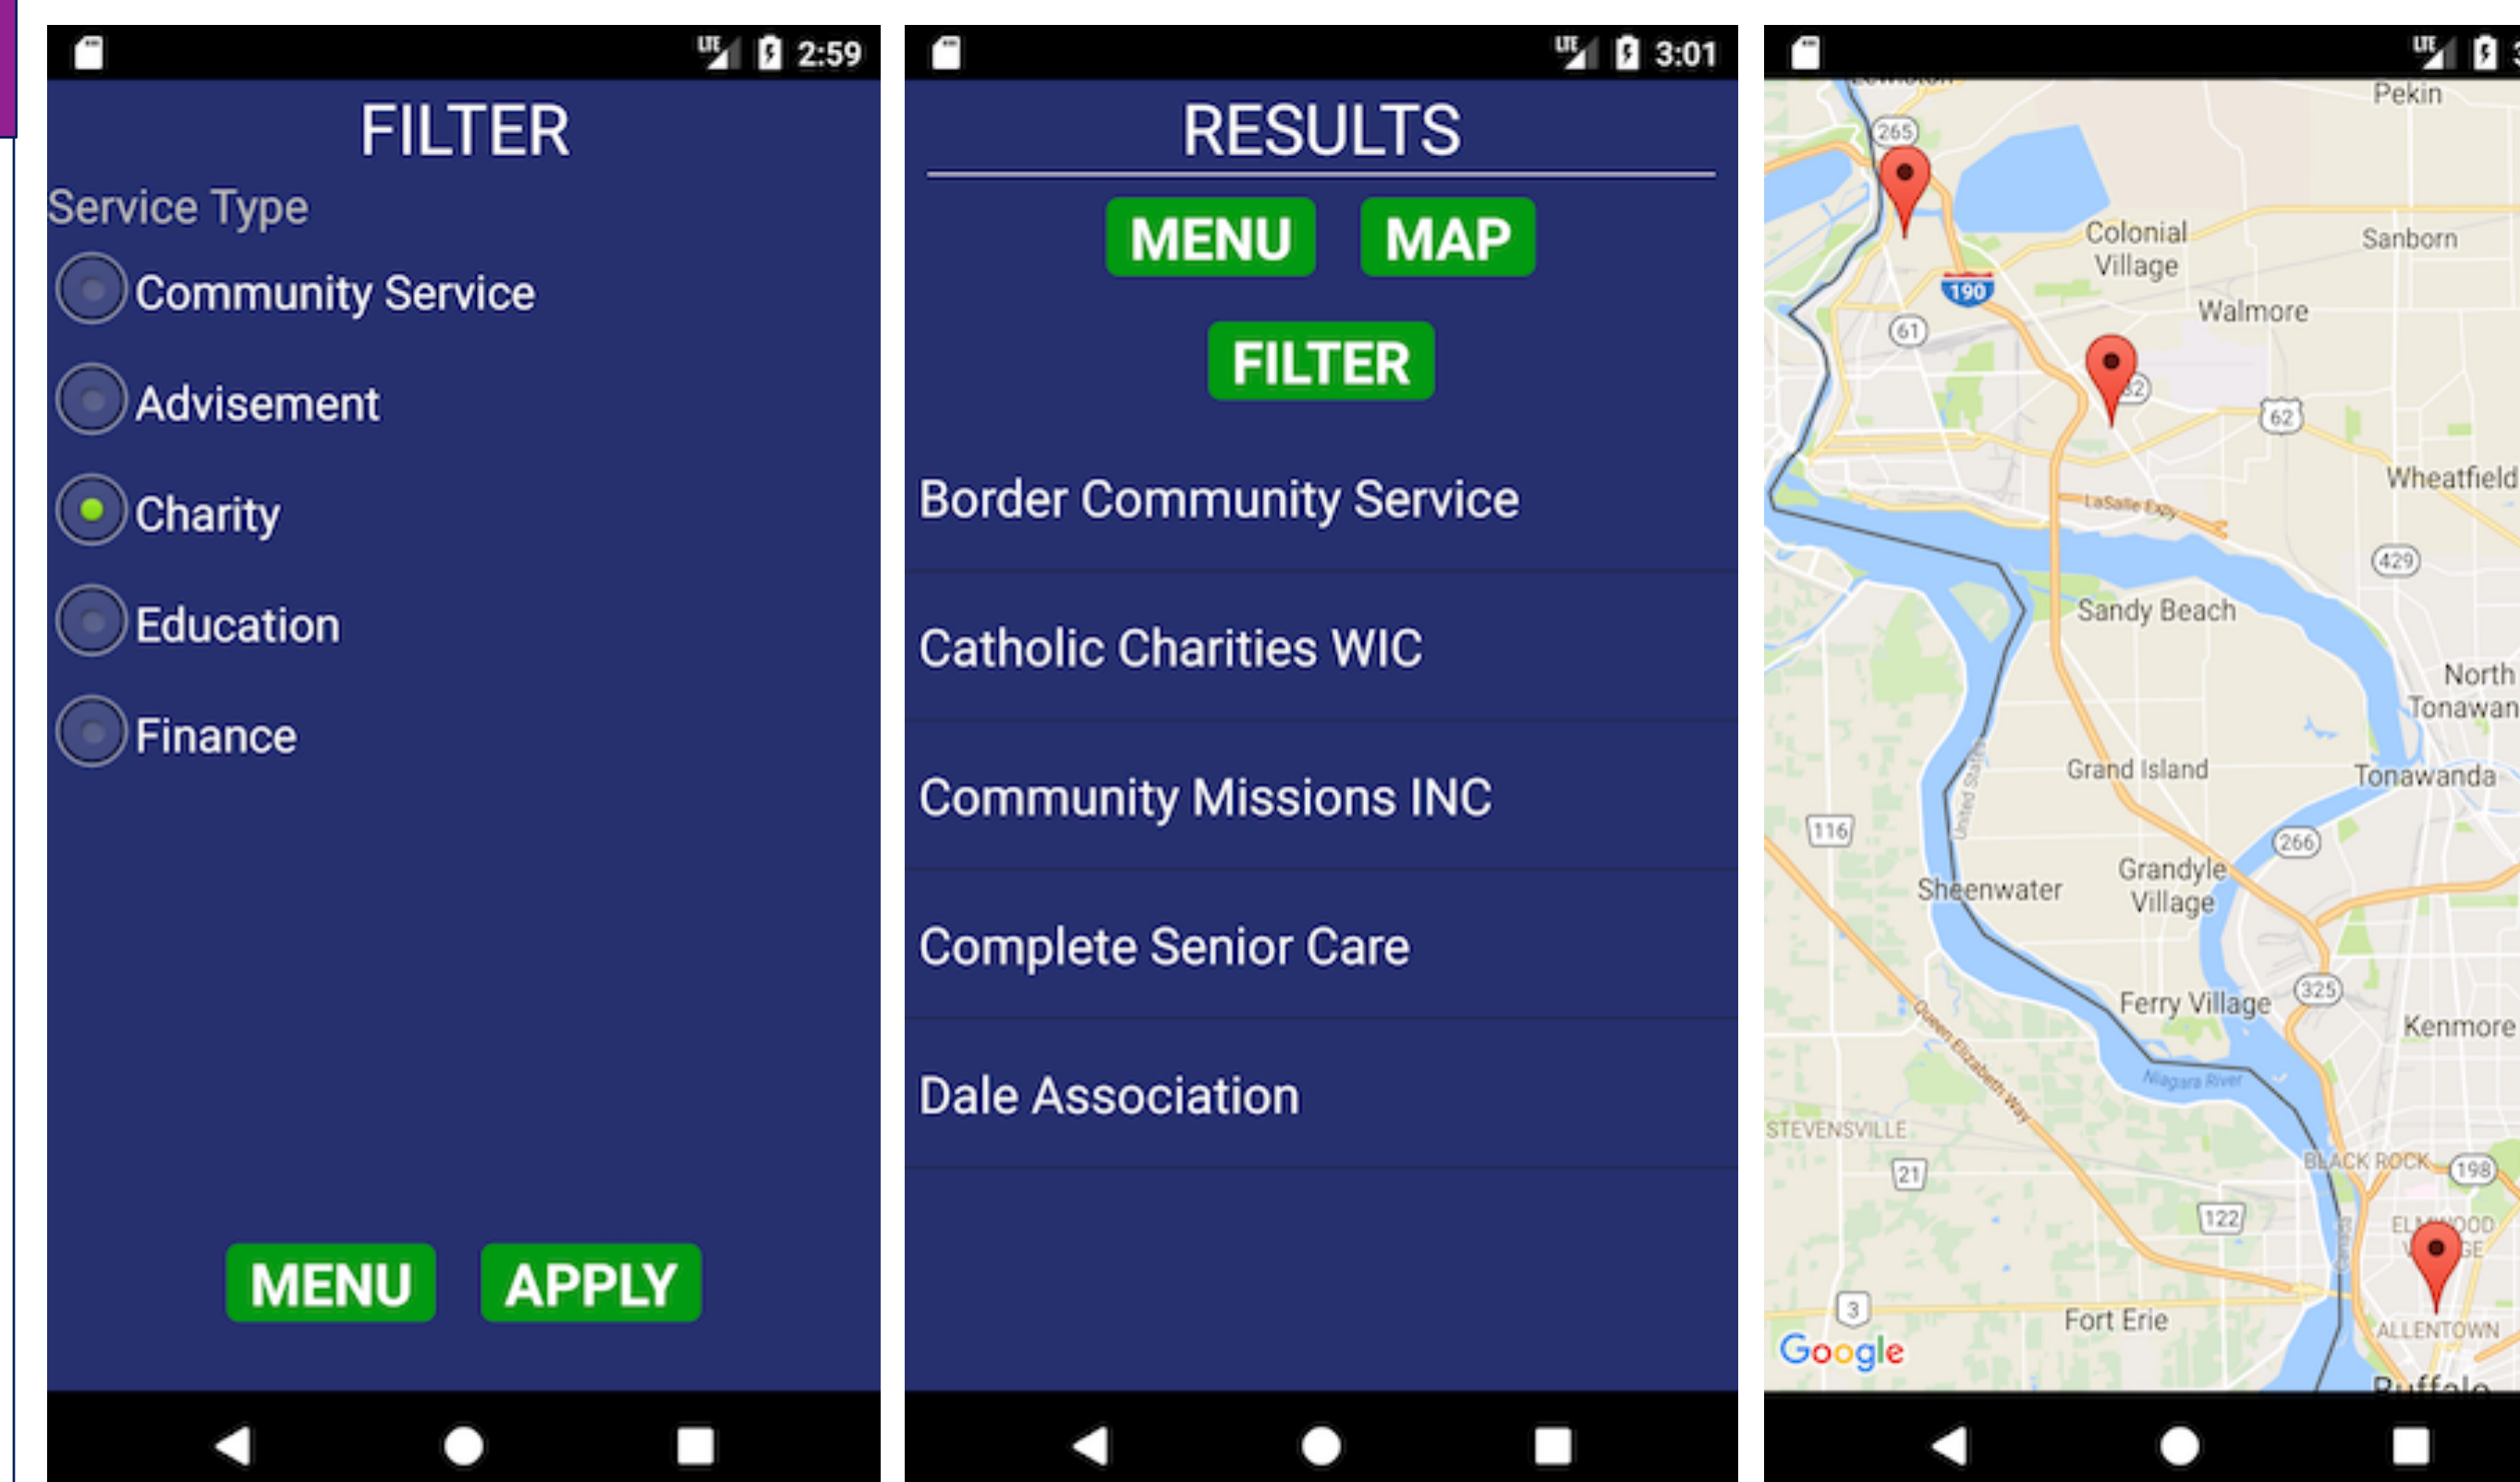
LTE 2:59

FILTER

Service Type

Community Service

Advisement

Charity

Education

Finance

MENU APPLY

LTE 3:01

RESULTS

MENU MAP

FILTER

Border Community Service

Catholic Charities WIC

Community Missions INC

Complete Senior Care

Dale Association

LTE

Pekin

265

Colonial Village

Sanborn

190

Walmore

61

62

Wheatfield

LaSalle Expy

429

Sandy Beach

North Tonawan

Grand Island

Tonawanda

116

266

Sheenwater

Grandyle Village

Ferry Village

325

Kenmore

Queen Elizabeth Way

Niagara River

STEVENSVILLE

BLACK ROCK

198

21

122

ELMWOOD

3

Fort Erie

ALLENTOWN

Google